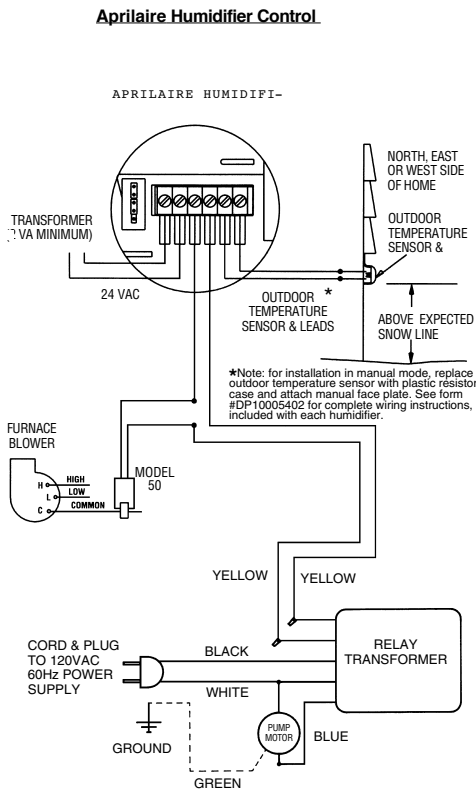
Aprilaire Humidifier Control

APRILAIRE HUMIDIFI-

NORTH, EAST OR WEST SIDE OF HOME

OUTDOOR TEMPERATURE SENSOR &

TRANSFORMER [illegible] VA MINIMUM)

24 VAC

OUTDOOR TEMPERATURE SENSOR & LEADS *

ABOVE EXPECTED SNOW LINE

*Note: for installation in manual mode, replace outdoor temperature sensor with plastic resistor case and attach manual face plate. See form #DP10005402 for complete wiring instructions, included with each humidifier.

FURNACE BLOWER

H HIGH
L LOW
C COMMON

MODEL 50

YELLOW

YELLOW

CORD & PLUG TO 120VAC 60Hz POWER SUPPLY

BLACK

WHITE

RELAY TRANSFORMER

GROUND

PUMP MOTOR

BLUE

GREEN